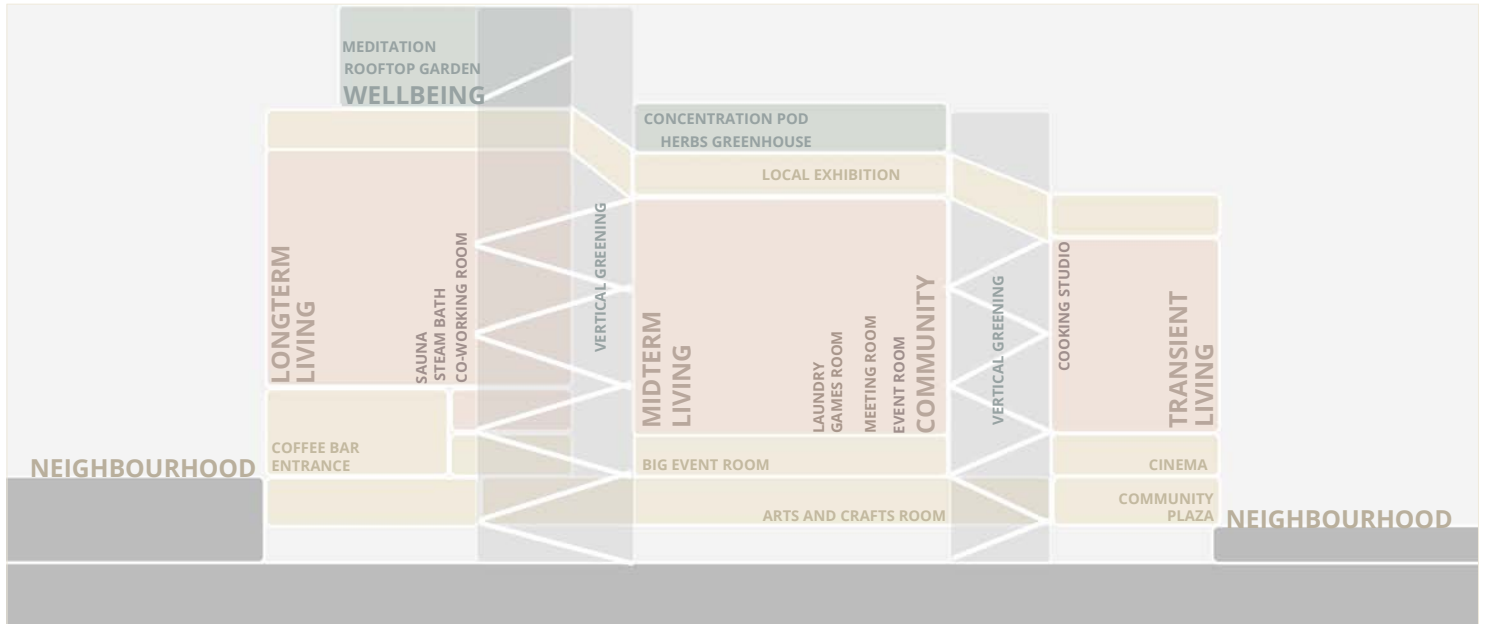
MEDITATION
ROOFTOP GARDEN
WELLBEING

CONCENTRATION POD
HERBS GREENHOUSE

LOCAL EXHIBITION

LONGTERM LIVING

SAUNA
STEAM BATH
CO-WORKING ROOM

VERTICAL GREENING

MIDTERM LIVING

LAUNDRY
GAMES ROOM
MEETING ROOM
EVENT ROOM
COMMUNITY

VERTICAL GREENING

COOKING STUDIO

TRANSIENT LIVING

NEIGHBOURHOOD

COFFEE BAR
ENTRANCE

BIG EVENT ROOM

CINEMA

ARTS AND CRAFTS ROOM

COMMUNITY PLAZA

NEIGHBOURHOOD